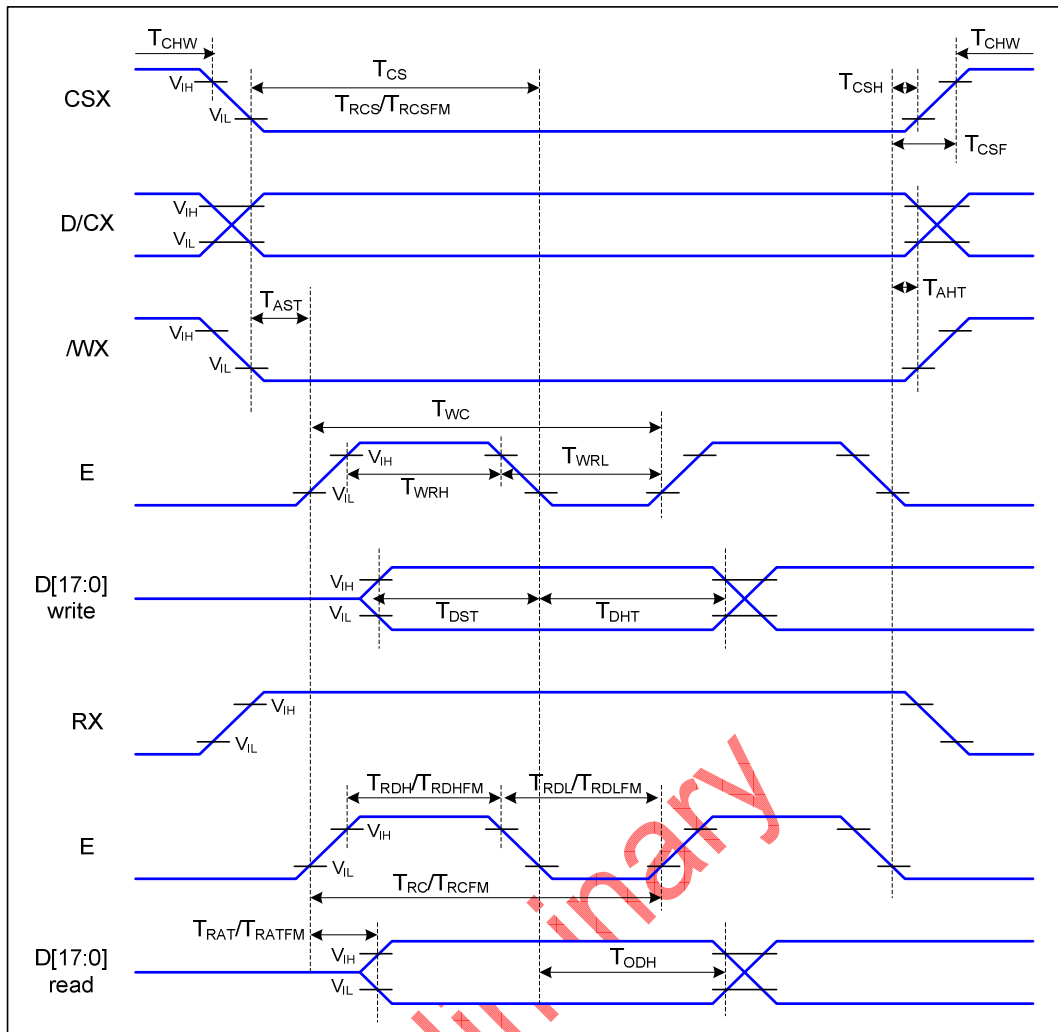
$T_{CHW}$

$T_{CHW}$

CSX

$V_{IH}$

$V_{IL}$

$T_{CS}$

$T_{RCS}/T_{RCSFM}$

$T_{CSH}$

$T_{CSF}$

D/CX

$V_{IH}$

$V_{IL}$

$T_{AST}$

$T_{AHT}$

/WX

$V_{IH}$

$V_{IL}$

$T_{WC}$

E

$V_{IH}$

$V_{IL}$

$T_{WRH}$

$T_{WRL}$

D[17:0] write

$V_{IH}$

$V_{IL}$

$T_{DST}$

$T_{DHT}$

RX

$V_{IH}$

$V_{IL}$

$T_{RDH}/T_{RDHFM}$

$T_{RDL}/T_{RDLFM}$

E

$V_{IH}$

$V_{IL}$

$T_{RC}/T_{RCFM}$

$T_{RAT}/T_{RATFM}$

D[17:0] read

$V_{IH}$

$V_{IL}$

$T_{ODH}$

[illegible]liminary